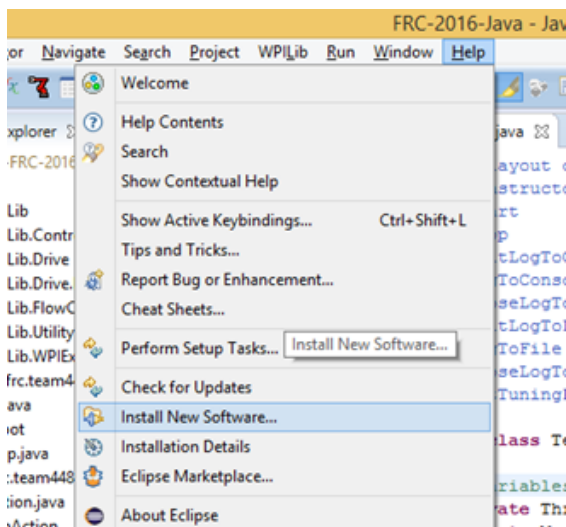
FRC-2016-Java - Jav

tor Navigate Search Project WPILib Run Window Help

xplorer
FRC-2016
Lib
Lib.Contr
Lib.Drive
Lib.Drive.
Lib.FlowC
Lib.Utility
Lib.WPIEx
frc.team4
ava
iot
p.java
.team448
tion.java

Welcome
Help Contents
Search
Show Contextual Help
Show Active Keybindings... Ctrl+Shift+L
Tips and Tricks...
Report Bug or Enhancement...
Cheat Sheets...
Perform Setup Tasks...
Install New Software...
Check for Updates
Install New Software...
Installation Details
Eclipse Marketplace...
About Eclipse

java
ayout
structo
rt
p
tLogTo
ToConso
seLogTo
tLogTo
ToFile
seLogTo
Tuning
lass Te
riables
ate Th